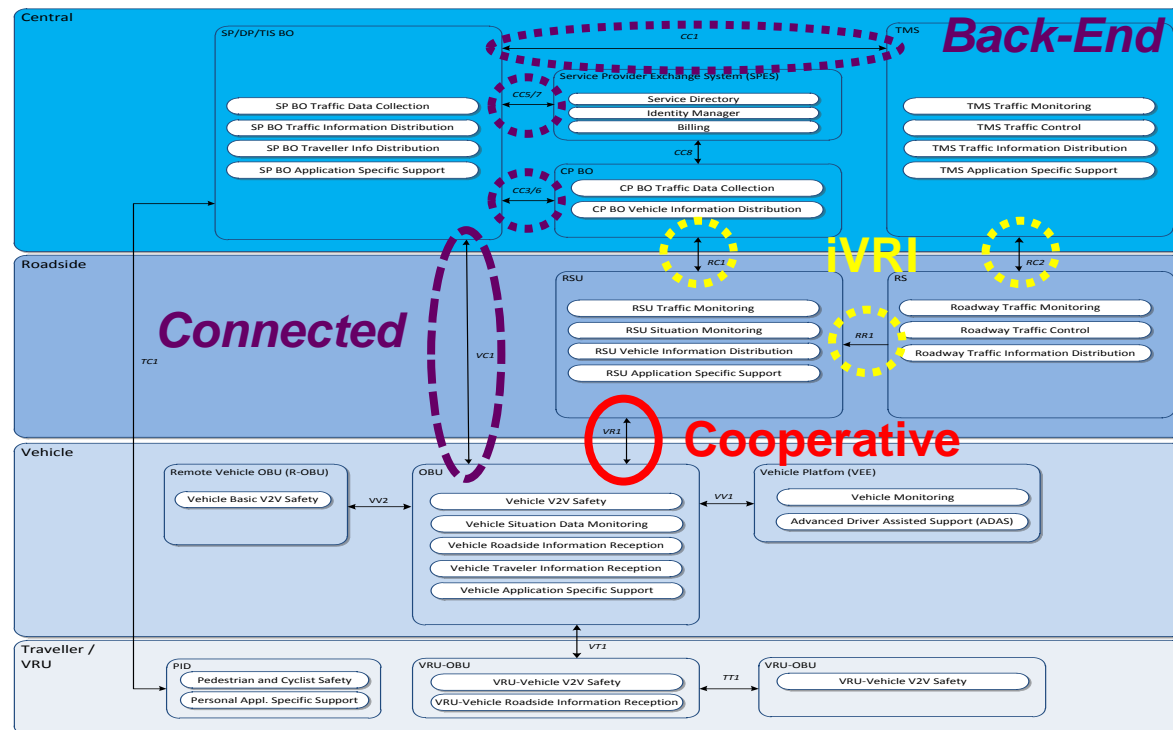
Central

SP/DP/TIS BO

SP BO Traffic Data Collection
SP BO Traffic Information Distribution
SP BO Traveller Info Distribution
SP BO Application Specific Support

CC1

Back-End

TMS

CC5/7

Service Provider Exchange System (SPES)
Service Directory
Identity Manager
Billing

CC8

CC3/6

CP BO
CP BO Traffic Data Collection
CP BO Vehicle Information Distribution

TMS Traffic Monitoring
TMS Traffic Control
TMS Traffic Information Distribution
TMS Application Specific Support

Roadside

RC1

iVRI

RC2

RSU
RSU Traffic Monitoring
RSU Situation Monitoring
RSU Vehicle Information Distribution
RSU Application Specific Support

RS
Roadway Traffic Monitoring
Roadway Traffic Control
Roadway Traffic Information Distribution

RR1

Connected

VC1

TC1

VR1

Cooperative

Vehicle

Remote Vehicle OBU (R-OBU)
Vehicle Basic V2V Safety

VV2

OBU
Vehicle V2V Safety
Vehicle Situation Data Monitoring
Vehicle Roadside Information Reception
Vehicle Traveler Information Reception
Vehicle Application Specific Support

VV1

Vehicle Platform (VEE)
Vehicle Monitoring
Advanced Driver Assisted Support (ADAS)

VT1

Traveller / VRU

PID
Pedestrian and Cyclist Safety
Personal Appl. Specific Support

VRU-OBU
VRU-Vehicle V2V Safety
VRU-Vehicle Roadside Information Reception

TT1

VRU-OBU
VRU-Vehicle V2V Safety